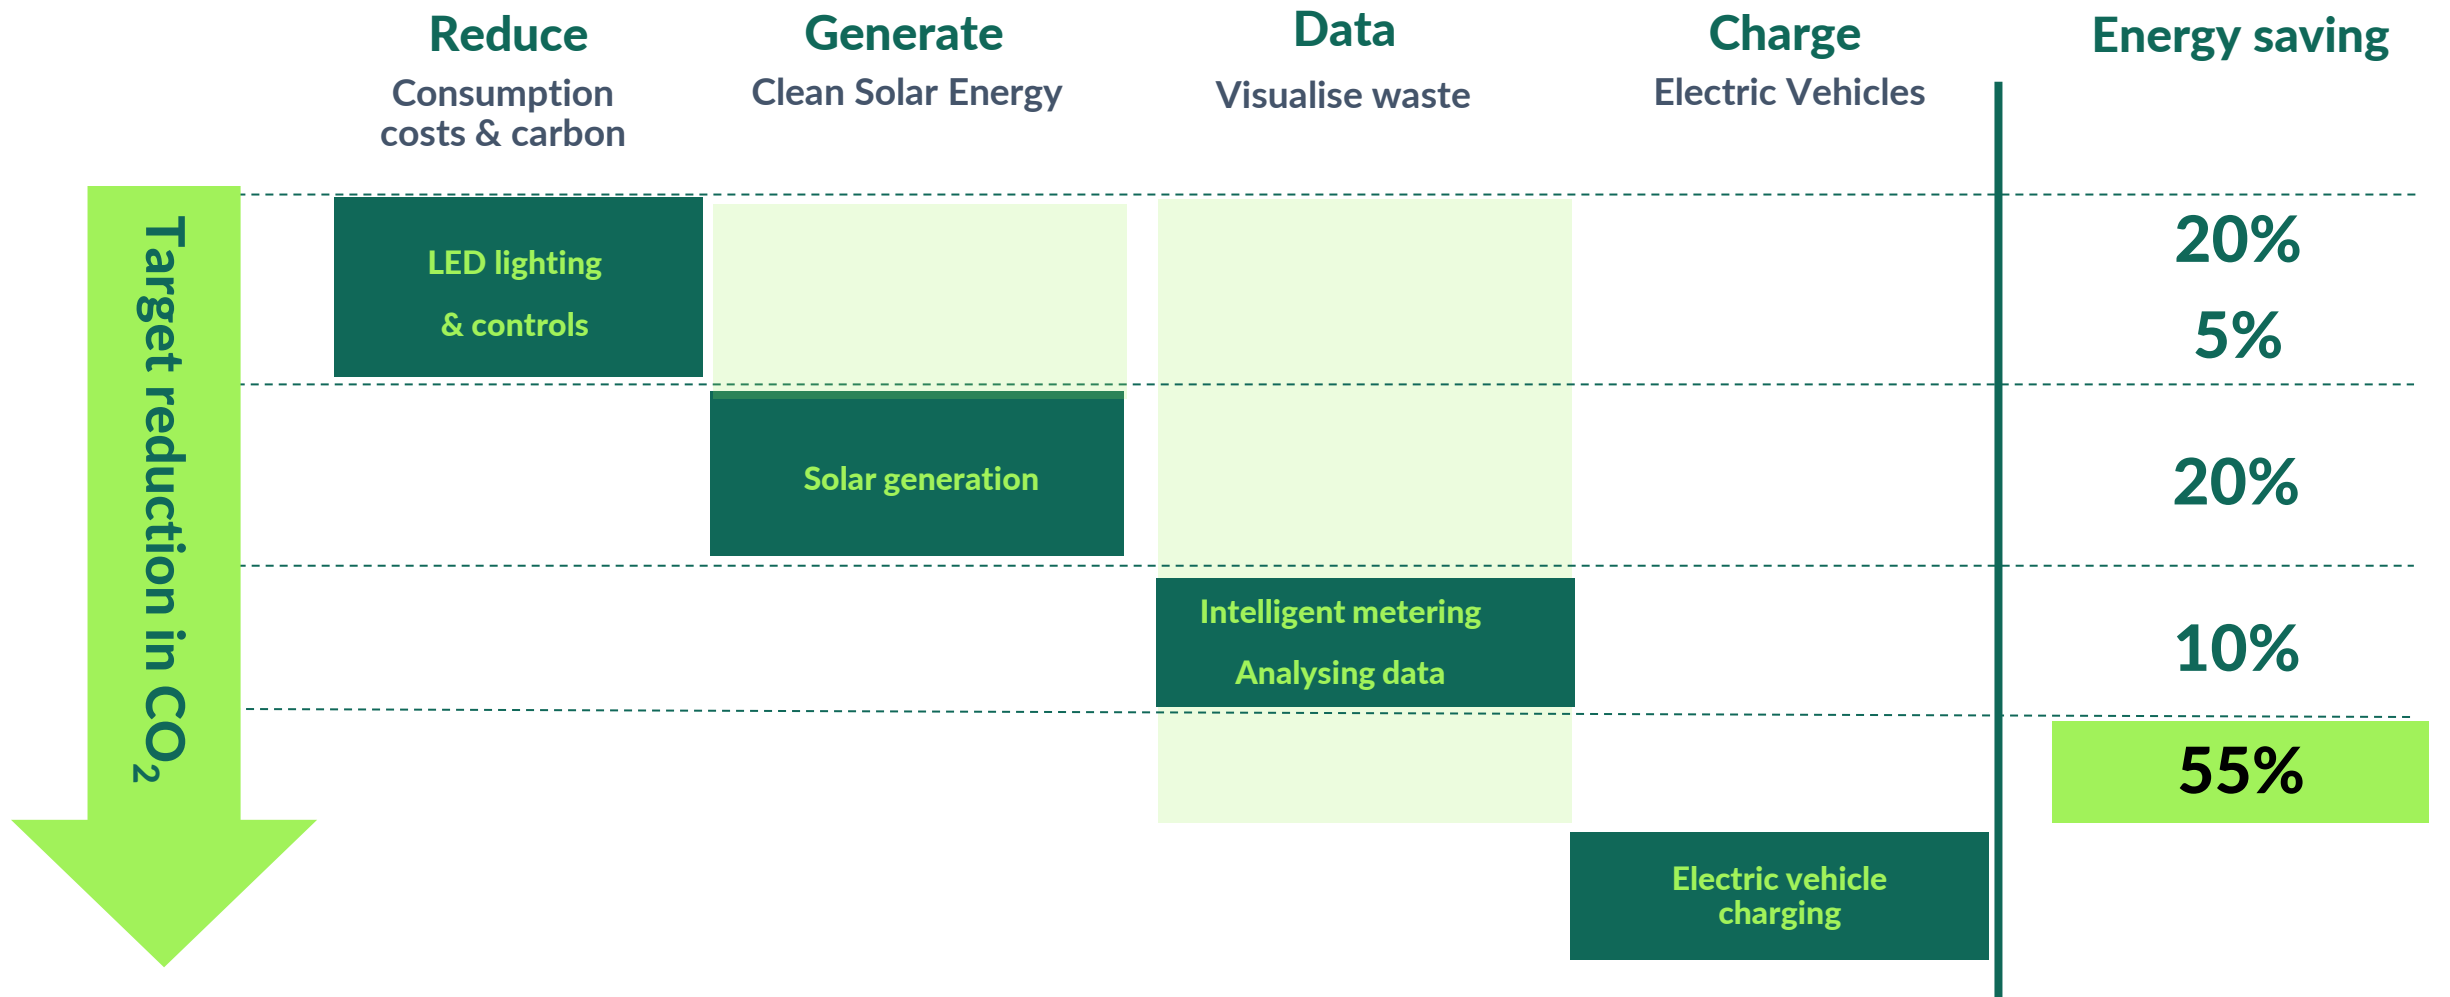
Reduce
Consumption costs & carbon

Generate
Clean Solar Energy

Data
Visualise waste

Charge
Electric Vehicles

Energy saving

Target reduction in $CO_2$

LED lighting
& controls

20%
5%

Solar generation

20%

Intelligent metering
Analysing data

10%

55%

Electric vehicle charging